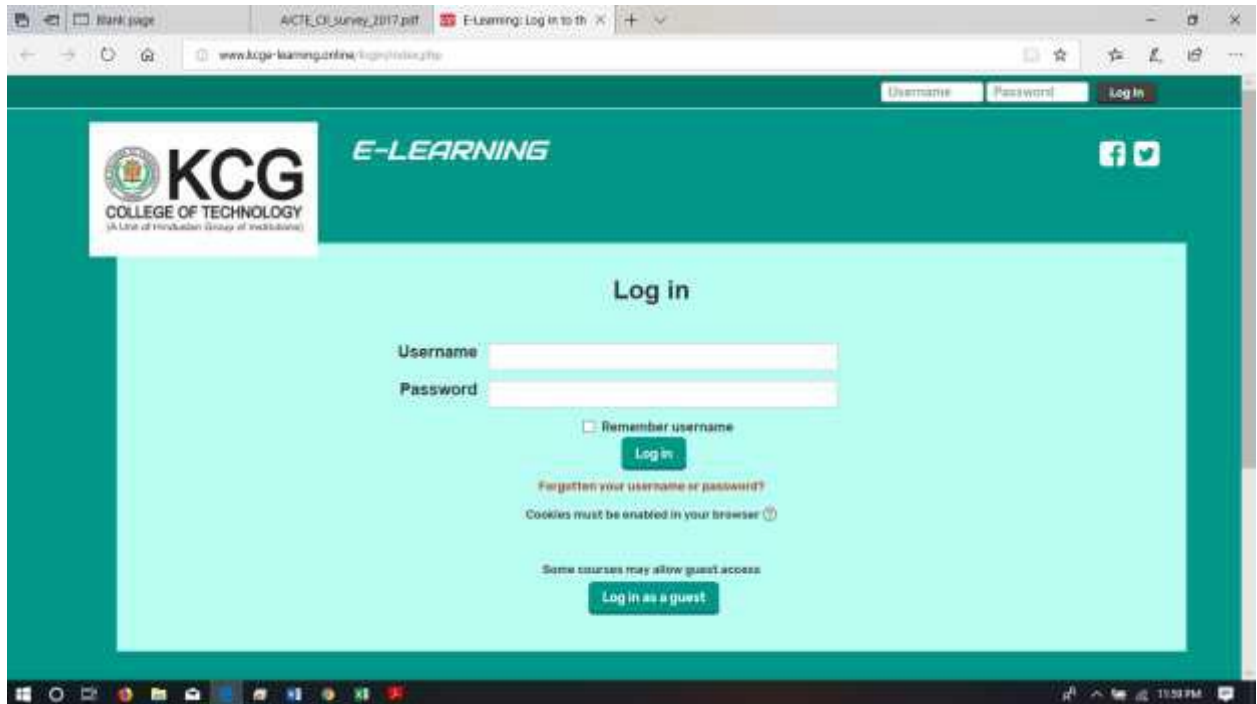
Blank page | AICTE_CII_survey_2017.pdf | E-Learning: Log in to th ×

www.kcge-learning.online/login/index.php

Username Password Log in

KCG
COLLEGE OF TECHNOLOGY
(A Unit of Hindustan Group of Institutions)

E-LEARNING

Log in

Username
Password
Remember username
Log in
Forgotten your username or password?
Cookies must be enabled in your browser

Some courses may allow guest access
Log in as a guest

11:58 PM